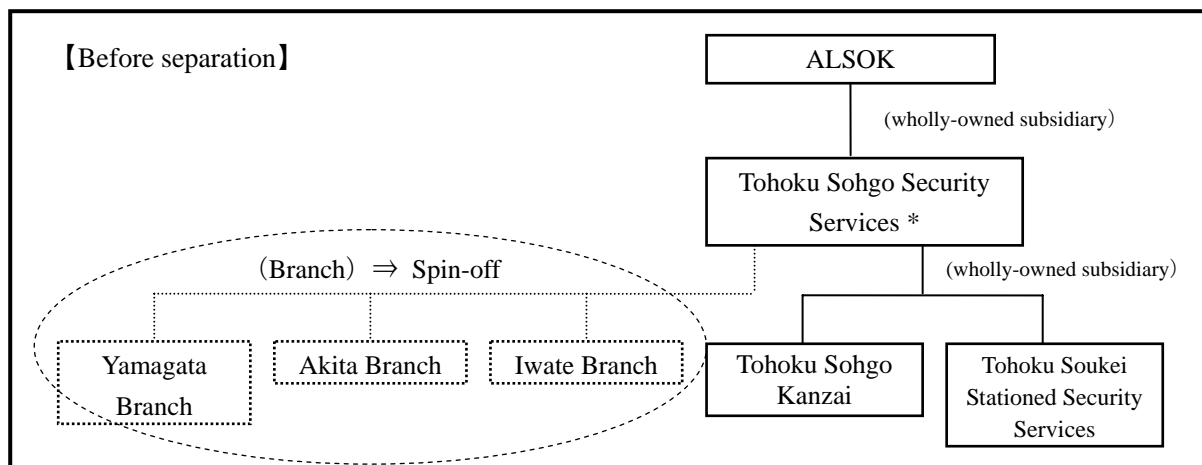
【Before separation】

ALSOK

(wholly-owned subsidiary)

Tohoku Sohgo Security Services *

(Branch) ⇒ Spin-off

(wholly-owned subsidiary)

Yamagata Branch

Akita Branch

Iwate Branch

Tohoku Sohgo Kanzai

Tohoku Soukei Stationed Security Services